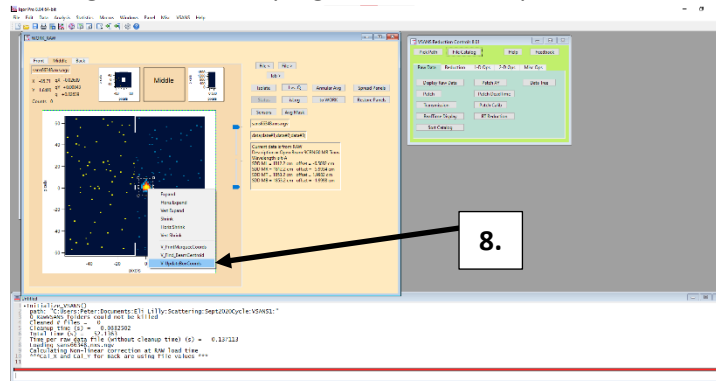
Igor Pro 8.04 64-bit
File Edit Data Analysis Statistics Macros Windows Panel Misc VSANS Help

VSANS_RAW

Front Middle Back

Middle

Counts: 0

Expand
Horiz Expand
Vert Expand
Shrink
Horiz Shrink
Vert Shrink
V_FindMarquee Counts
V_Find_BeamCentroid
V_MarkBoxFromCounts

8.

VSANS Reduction Controls 8.0

Raw Data Reduction

Display Raw Data
Patch BF
Data Tree
Patch
Transmission

untitled
•Initialize_VSANS()
path: "C:Users:Peter:Documents:Eli Lilly:Scattering:Sept2020Cycle:VSANS1:"
0 VSANS folders could not be killed
Cleaned 0 files
Cleanup time (s) = 0.0082302
Total time (s) = 57.1361
Time per raw data file (without cleanup time) (s) = 0.13/123
Loading sans#####.nxs.ngv
Calculating Non-linear correction at RAW load time
***Cal_X and Cal_Y for Back are using file values ***